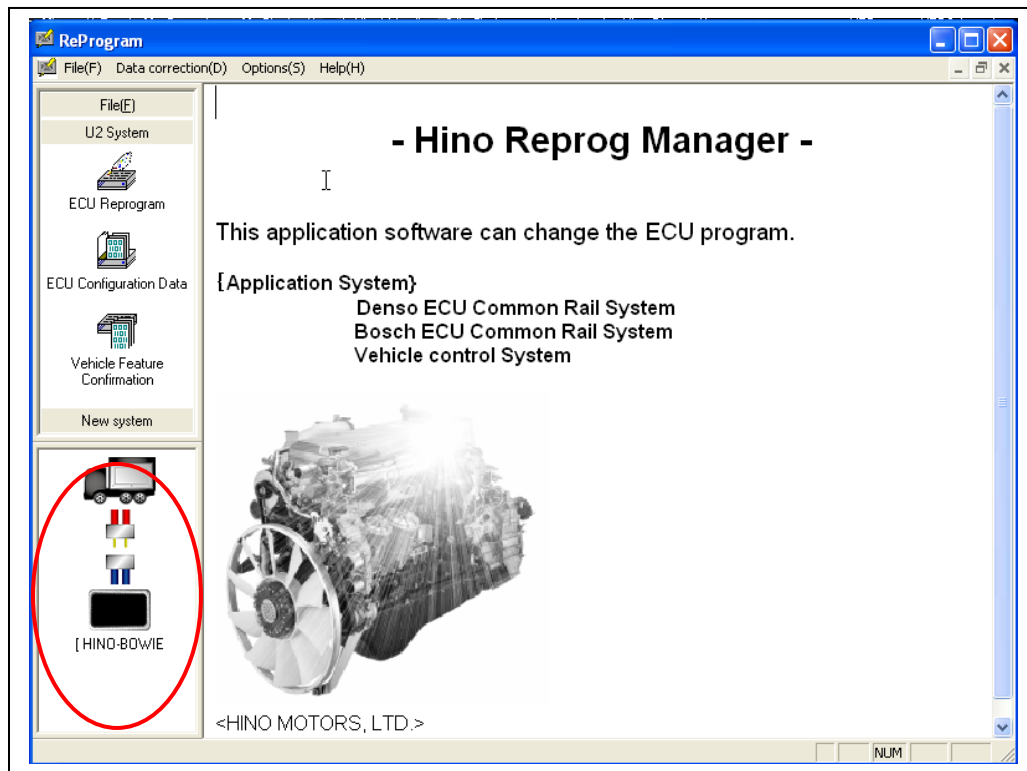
ReProgram

File(F) Data correction(D) Options(S) Help(H)

File(F)

U2 System

ECU Reprogram

ECU Configuration Data

Vehicle Feature Confirmation

New system

[ HINO-BOWIE

- Hino Reprog Manager -

This application software can change the ECU program.

{Application System}

Denso ECU Common Rail System

Bosch ECU Common Rail System

Vehicle control System

<HINO MOTORS, LTD.>

NUM